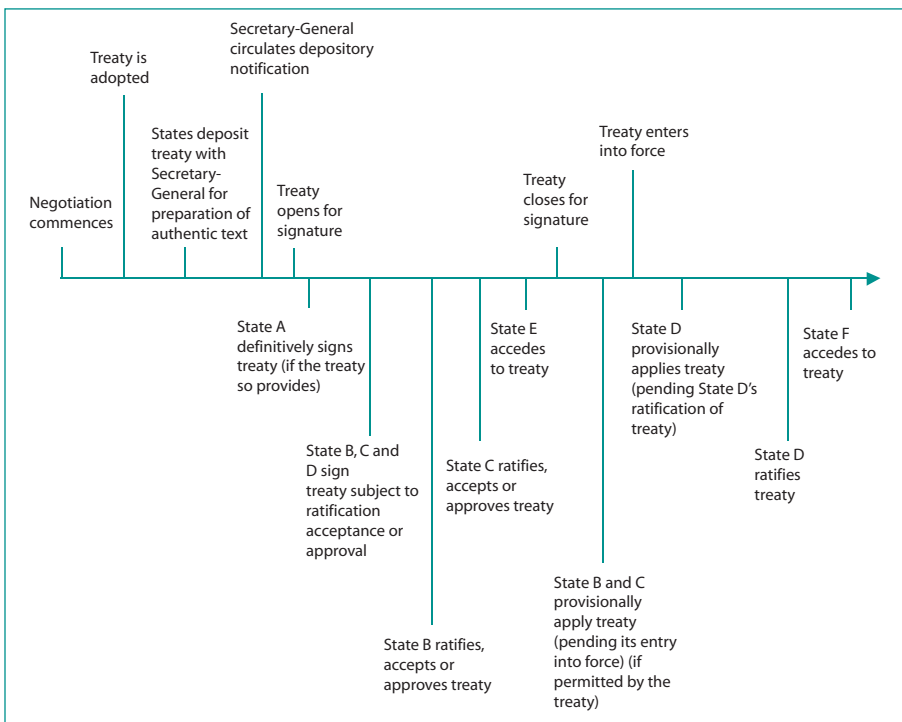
Negotiation commences

Treaty is adopted

States deposit treaty with Secretary-General for preparation of authentic text

Secretary-General circulates depository notification

Treaty opens for signature

Treaty closes for signature

Treaty enters into force

State A definitively signs treaty (if the treaty so provides)

State B, C and D sign treaty subject to ratification acceptance or approval

State B ratifies, accepts or approves treaty

State C ratifies, accepts or approves treaty

State E accedes to treaty

State B and C provisionally apply treaty (pending its entry into force) (if permitted by the treaty)

State D provisionally applies treaty (pending State D's ratification of treaty)

State D ratifies treaty

State F accedes to treaty